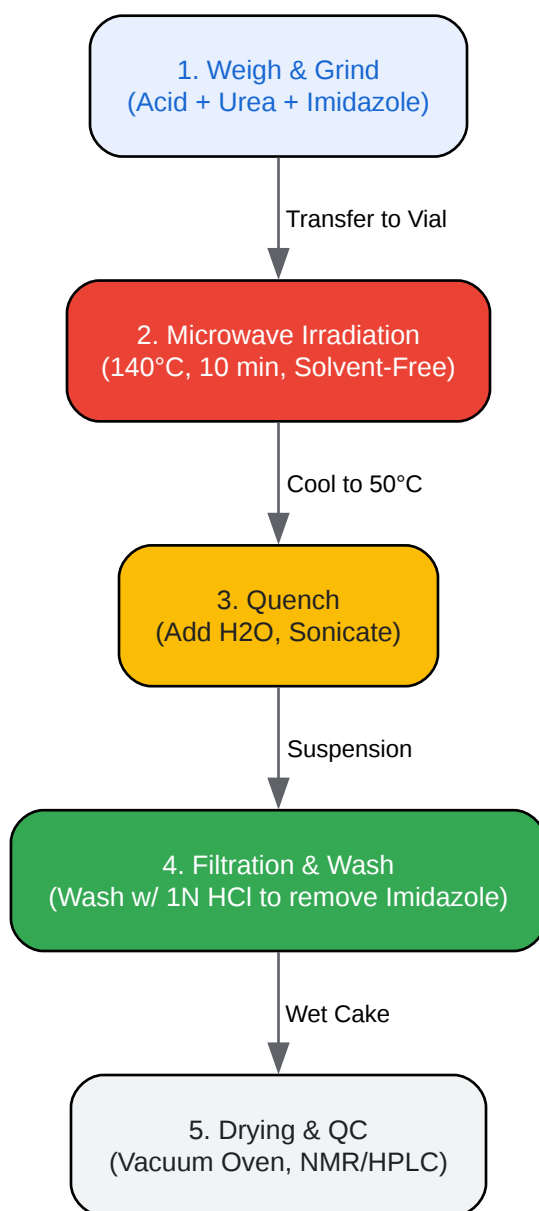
1. Weigh & Grind
(Acid + Urea + Imidazole)

Transfer to Vial

2. Microwave Irradiation
(140°C, 10 min, Solvent-Free)

Cool to 50°C

3. Quench
(Add H2O, Sonicate)

Suspension

4. Filtration & Wash
(Wash w/ 1N HCl to remove Imidazole)

Wet Cake

5. Drying & QC
(Vacuum Oven, NMR/HPLC)